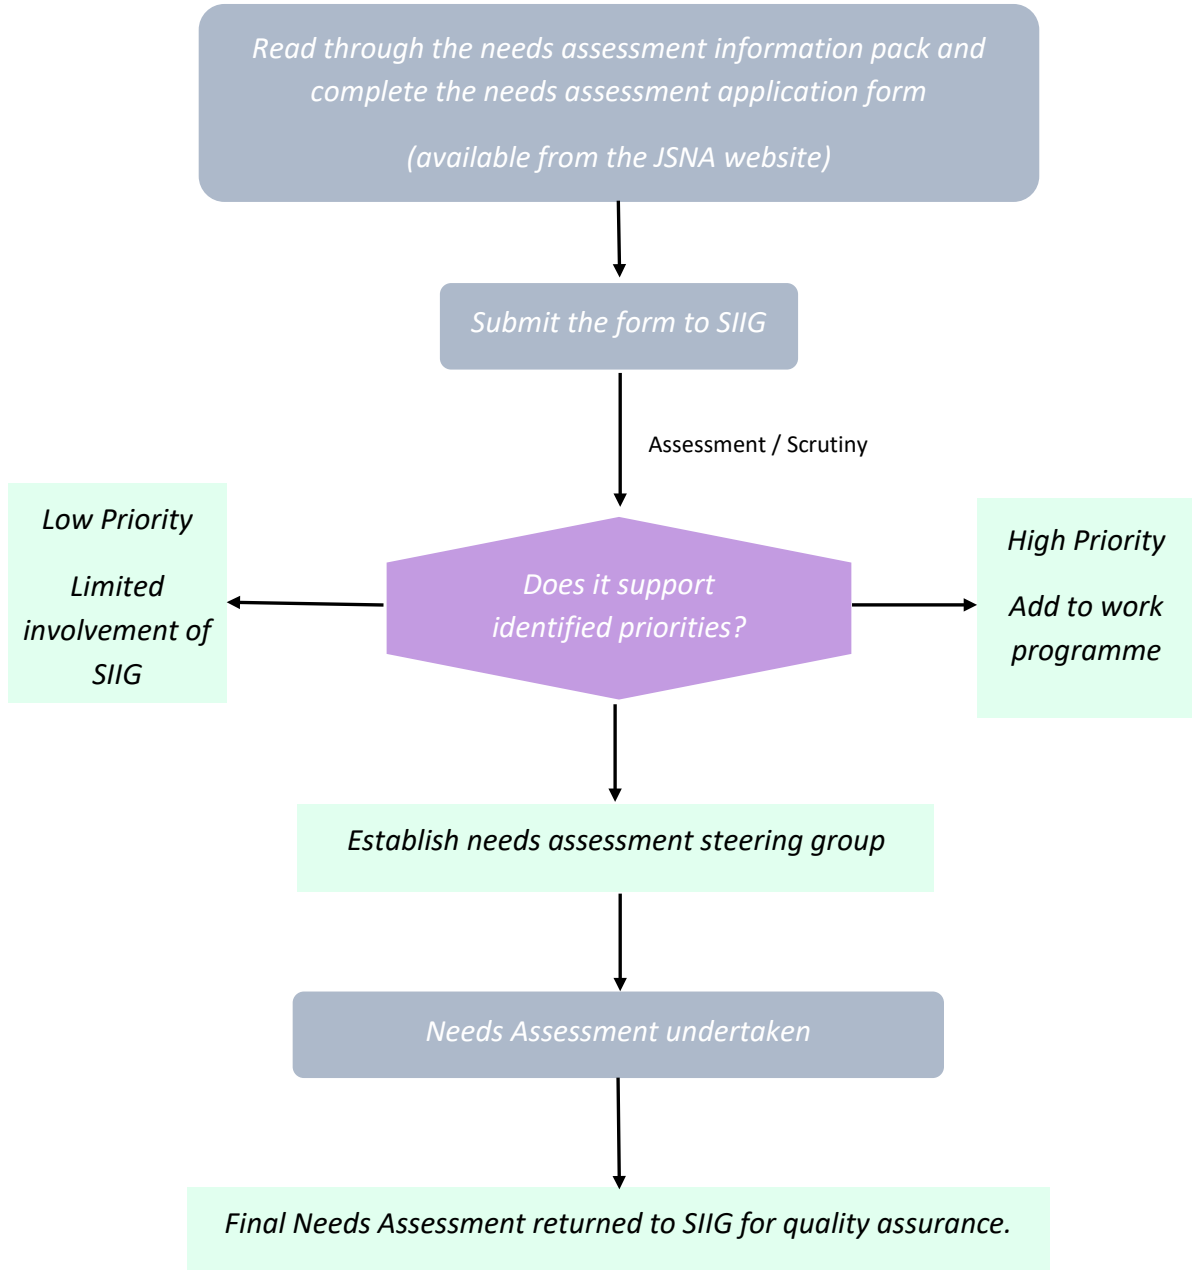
Read through the needs assessment information pack and complete the needs assessment application form

(available from the JSNA website)

Submit the form to SIIG

Assessment / Scrutiny

Low Priority

Limited involvement of SIIG

Does it support identified priorities?

High Priority

Add to work programme

Establish needs assessment steering group

Needs Assessment undertaken

Final Needs Assessment returned to SIIG for quality assurance.